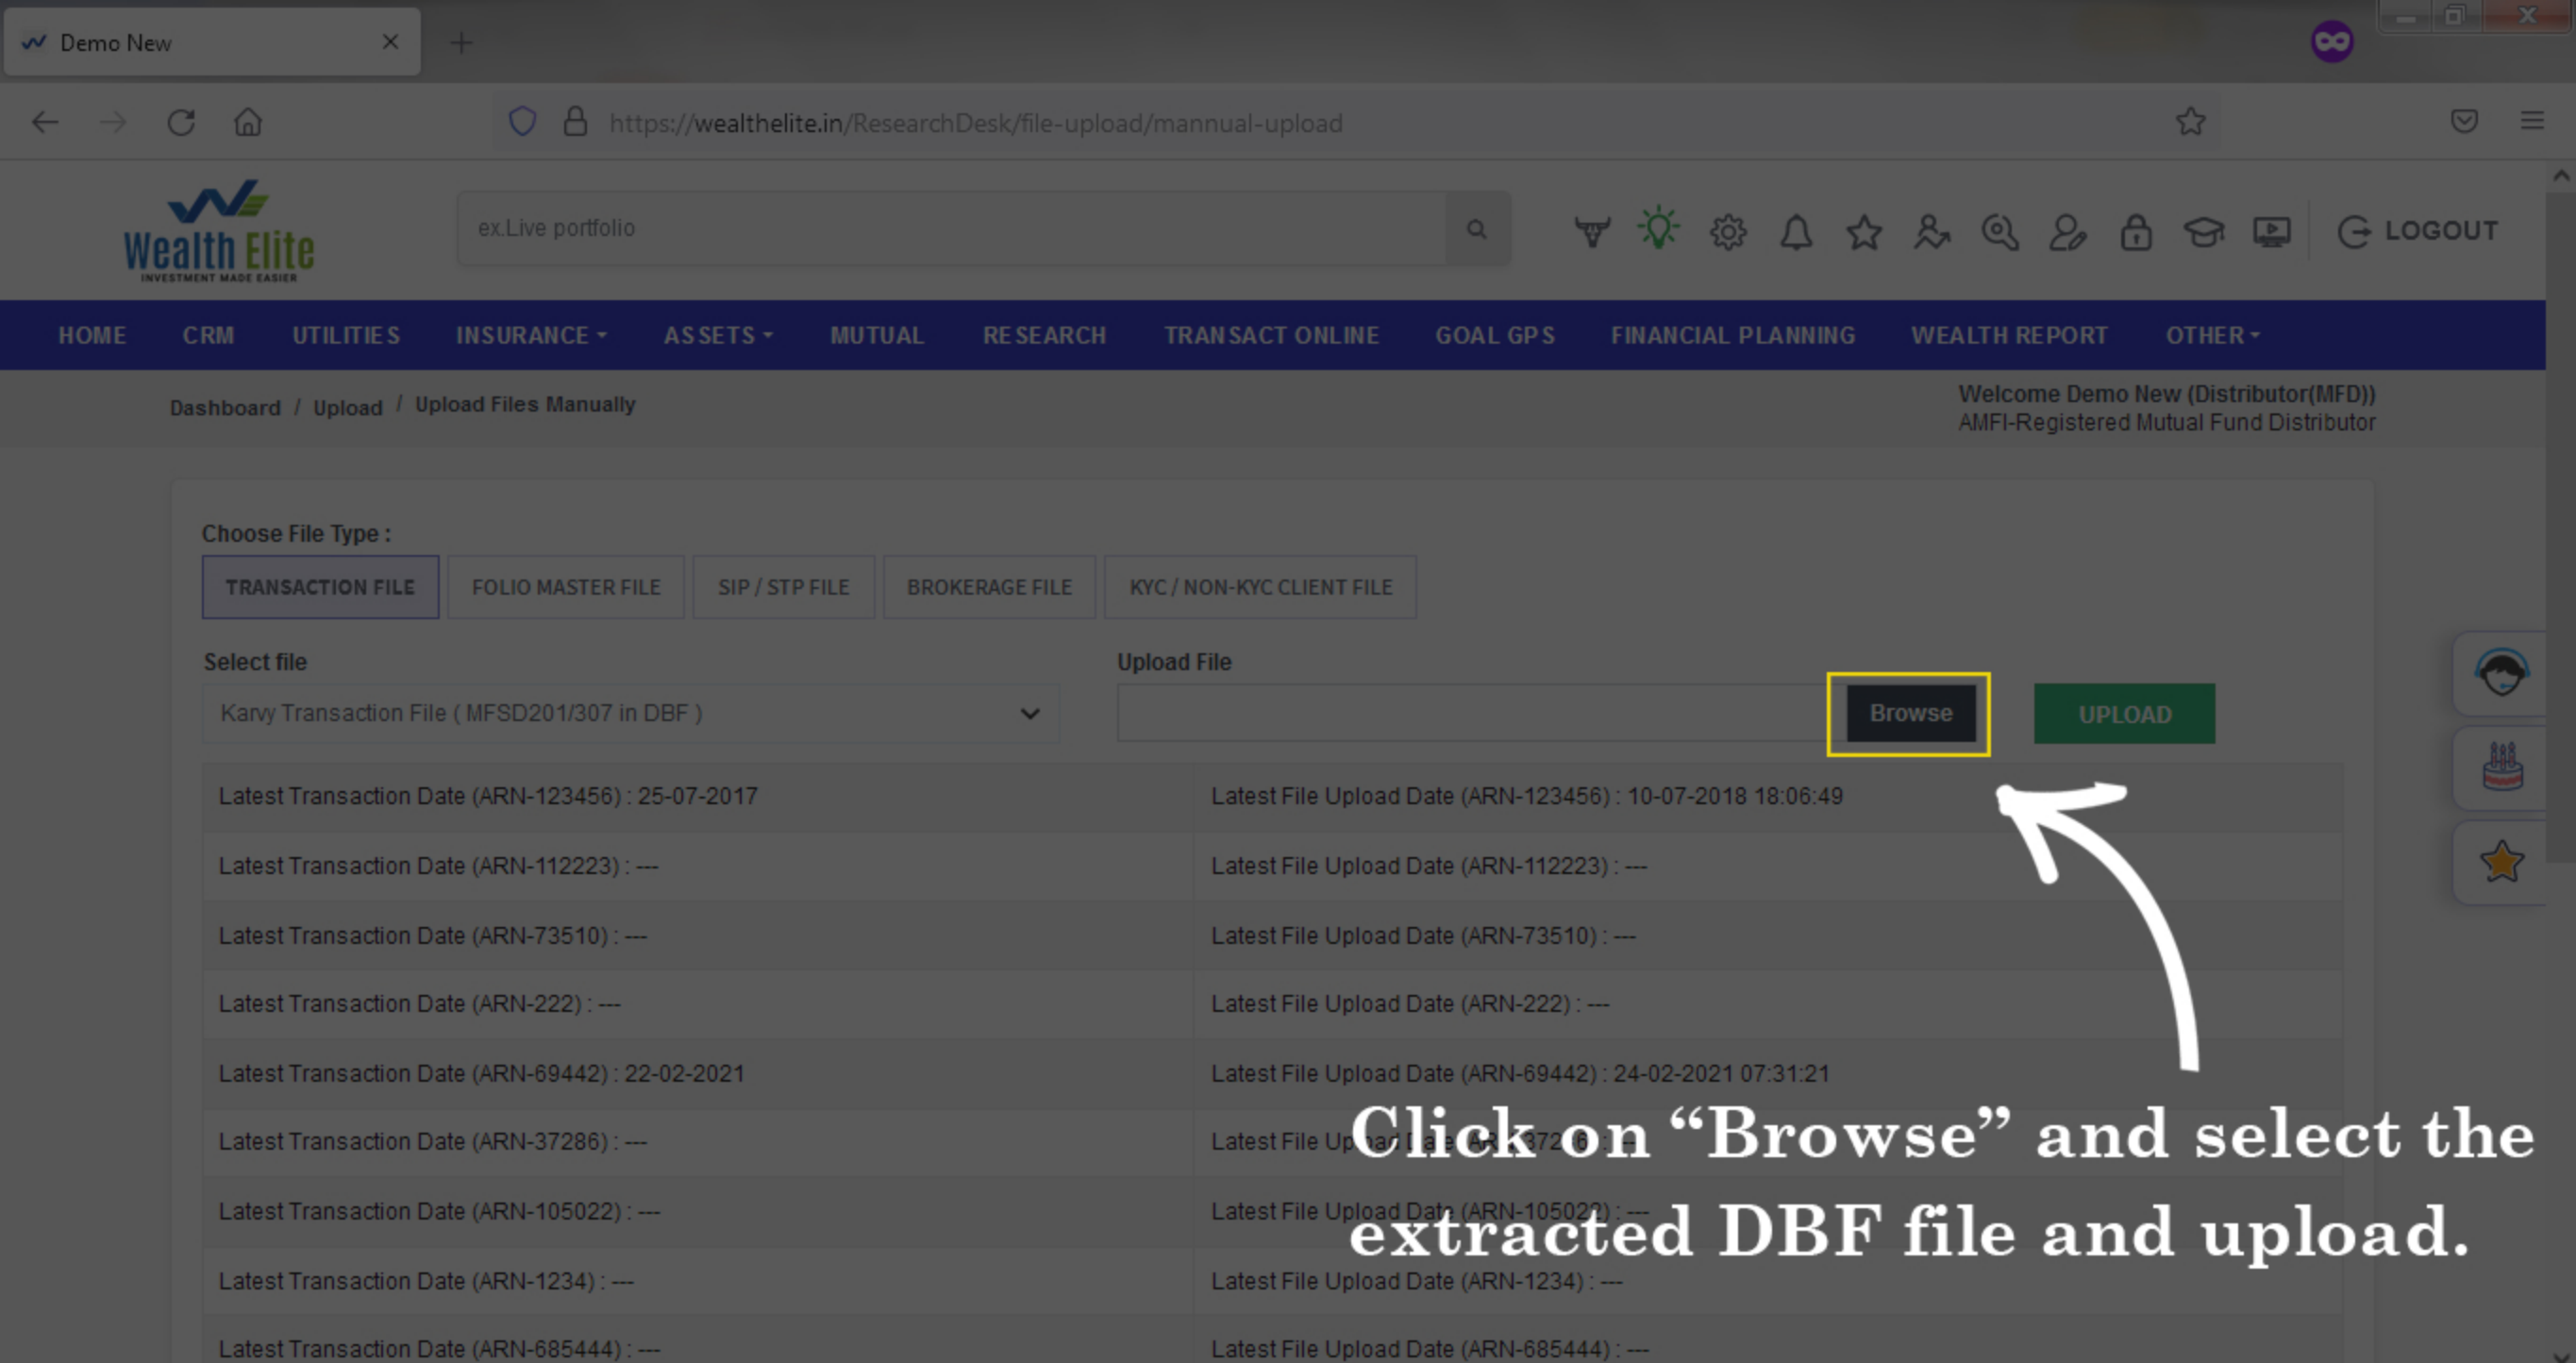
Demo New

https://wealthelite.in/ResearchDesk/file-upload/mannual-upload

Wealth Elite
INVESTMENT MADE EASIER

ex.Live portfolio

LOGOUT

HOME CRM UTILITIES INSURANCE ASSETS MUTUAL RESEARCH TRANSACT ONLINE GOAL GPS FINANCIAL PLANNING WEALTH REPORT OTHER

Dashboard / Upload / Upload Files Manually

Welcome Demo New (Distributor(MFD))
AMFI-Registered Mutual Fund Distributor

Choose File Type :

TRANSACTION FILE | FOLIO MASTER FILE | SIP / STP FILE | BROKERAGE FILE | KYC / NON-KYC CLIENT FILE

Select file
Karvy Transaction File ( MFSD201/307 in DBF )

Upload File
Browse
UPLOAD

| Latest Transaction Date (ARN-123456) : 25-07-2017 | Latest File Upload Date (ARN-123456) : 10-07-2018 18:06:49 |
|---|---|
| Latest Transaction Date (ARN-112223) : --- | Latest File Upload Date (ARN-112223) : --- |
| Latest Transaction Date (ARN-73510) : --- | Latest File Upload Date (ARN-73510) : --- |
| Latest Transaction Date (ARN-222) : --- | Latest File Upload Date (ARN-222) : --- |
| Latest Transaction Date (ARN-69442) : 22-02-2021 | Latest File Upload Date (ARN-69442) : 24-02-2021 07:31:21 |
| Latest Transaction Date (ARN-37286) : --- | Latest File Up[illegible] |
| Latest Transaction Date (ARN-105022) : --- | Latest File Upload Date (ARN-105022) : --- |
| Latest Transaction Date (ARN-1234) : --- | Latest File Upload Date (ARN-1234) : --- |
| Latest Transaction Date (ARN-685444) : --- | Latest File Upload Date (ARN-685444) : --- |

Click on “Browse” and select the extracted DBF file and upload.